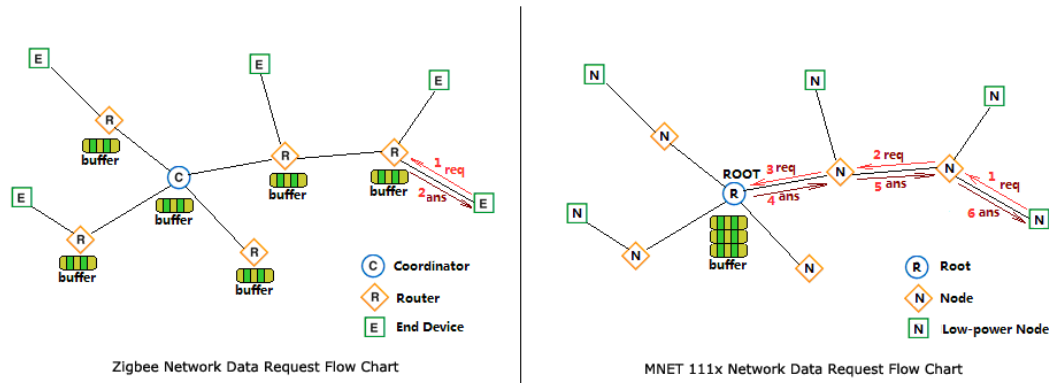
E
E
E
E
R
buffer
R
R
1 req
C
buffer
2 ans
buffer
buffer
E
E
R
buffer
R
buffer
C Coordinator
R Router
E End Device

Zigbee Network Data Request Flow Chart

N
N
N
N
N
ROOT
3 req
2 req
N
N
R
4 ans
5 ans
1 req
6 ans
N
N
buffer
N
N
N
R Root
N Node
N Low-power Node

MNET 111x Network Data Request Flow Chart